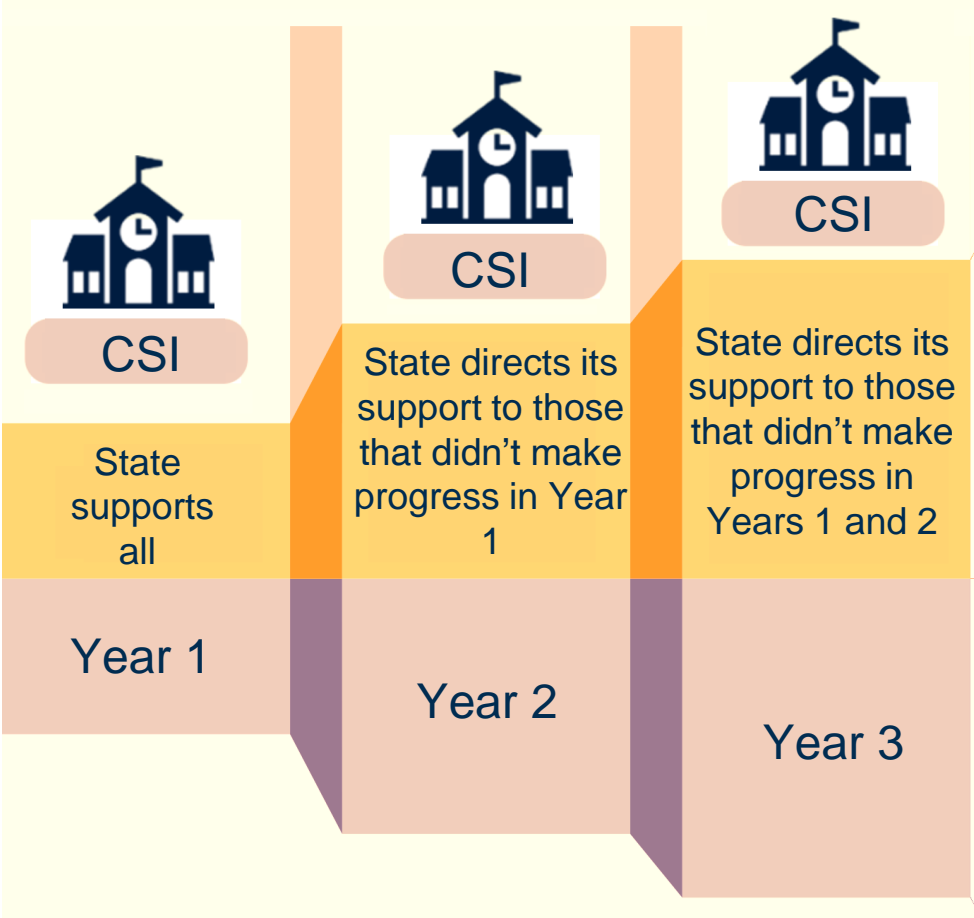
CSI

State supports all

Year 1

CSI

State directs its support to those that didn't make progress in Year 1

Year 2

CSI

State directs its support to those that didn't make progress in Years 1 and 2

Year 3